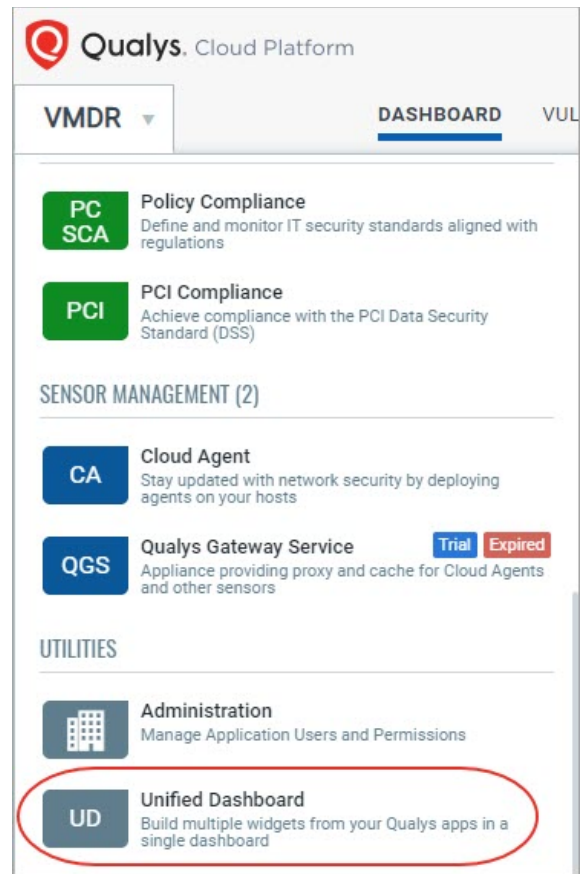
Qualys. Cloud Platform

VMDR

DASHBOARD VUL

PC SCA
Policy Compliance
Define and monitor IT security standards aligned with regulations

PCI
PCI Compliance
Achieve compliance with the PCI Data Security Standard (DSS)

SENSOR MANAGEMENT (2)

CA
Cloud Agent
Stay updated with network security by deploying agents on your hosts

QGS
Qualys Gateway Service
Trial Expired
Appliance providing proxy and cache for Cloud Agents and other sensors

UTILITIES

Administration
Manage Application Users and Permissions

UD
Unified Dashboard
Build multiple widgets from your Qualys apps in a single dashboard